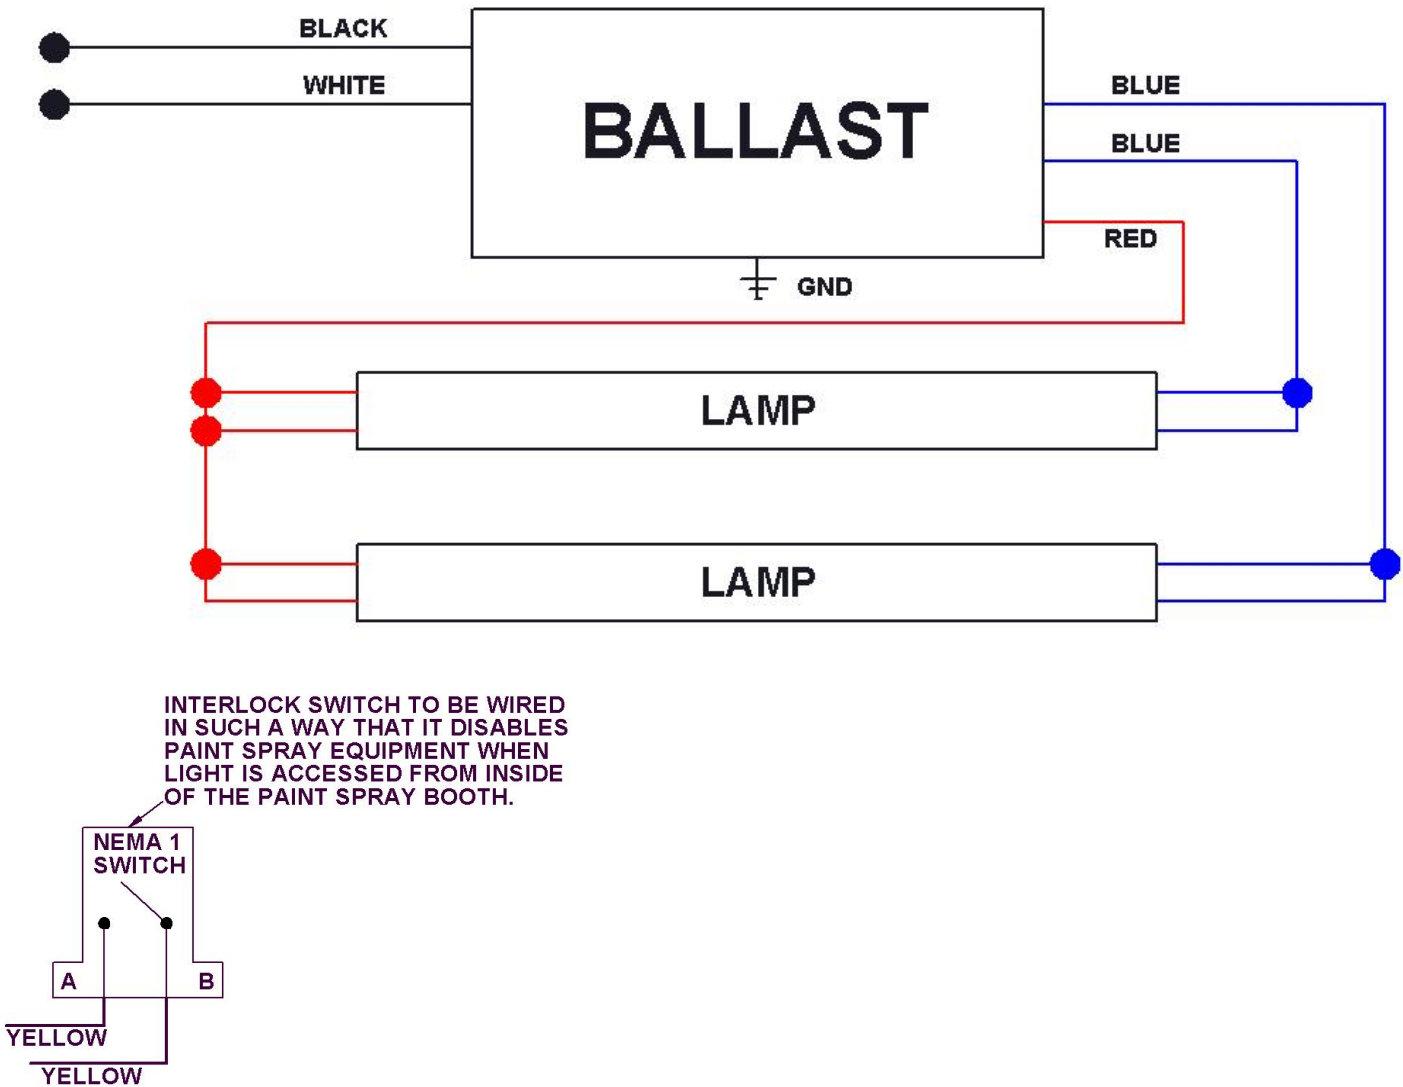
BLACK

WHITE

BALLAST

BLUE

BLUE

RED

GND

LAMP

LAMP

INTERLOCK SWITCH TO BE WIRED IN SUCH A WAY THAT IT DISABLES PAINT SPRAY EQUIPMENT WHEN LIGHT IS ACCESSED FROM INSIDE OF THE PAINT SPRAY BOOTH.

NEMA 1 SWITCH

A

B

YELLOW

YELLOW